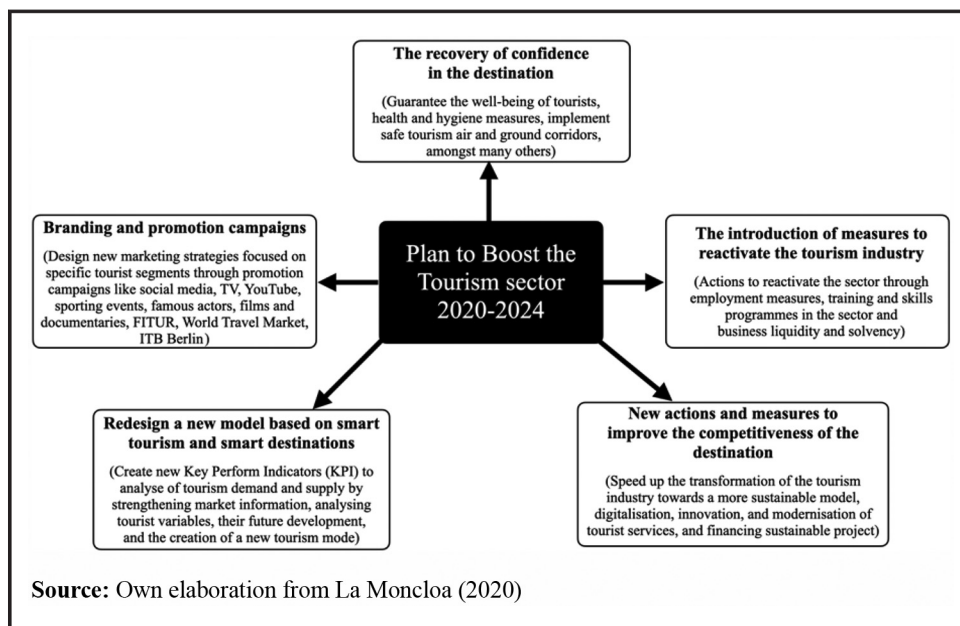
The recovery of confidence in the destination

(Guarantee the well-being of tourists, health and hygiene measures, implement safe tourism air and ground corridors, amongst many others)

Branding and promotion campaigns

(Design new marketing strategies focused on specific tourist segments through promotion campaigns like social media, TV, YouTube, sporting events, famous actors, films and documentaries, FITUR, World Travel Market, ITB Berlin)

Plan to Boost the Tourism sector 2020-2024

The introduction of measures to reactivate the tourism industry

(Actions to reactivate the sector through employment measures, training and skills programmes in the sector and business liquidity and solvency)

Redesign a new model based on smart tourism and smart destinations

(Create new Key Perform Indicators (KPI) to analyse of tourism demand and supply by strengthening market information, analysing tourist variables, their future development, and the creation of a new tourism mode)

New actions and measures to improve the competitiveness of the destination

(Speed up the transformation of the tourism industry towards a more sustainable model, digitalisation, innovation, and modernisation of tourist services, and financing sustainable project)

Source: Own elaboration from La Moncloa (2020)